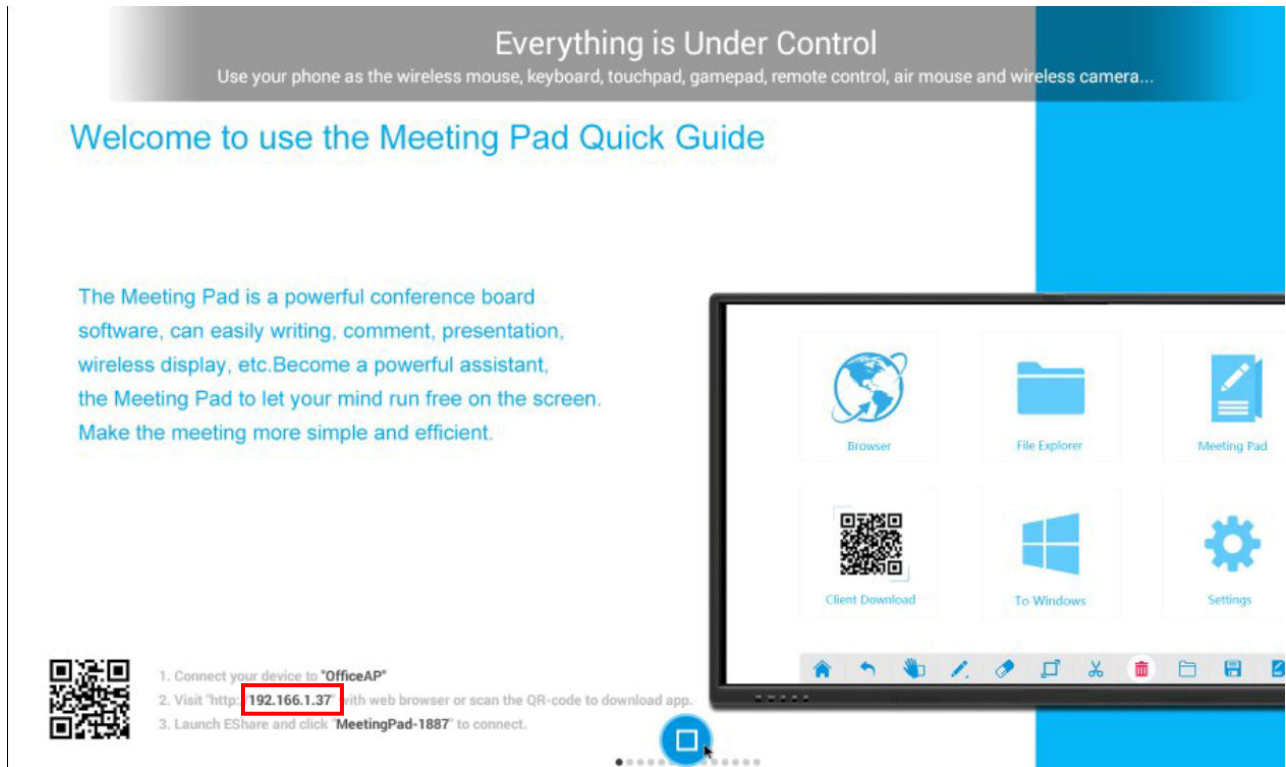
Everything is Under Control
Use your phone as the wireless mouse, keyboard, touchpad, gamepad, remote control, air mouse and wireless camera...

Welcome to use the Meeting Pad Quick Guide

The Meeting Pad is a powerful conference board software, can easily writing, comment, presentation, wireless display, etc.Become a powerful assistant, the Meeting Pad to let your mind run free on the screen. Make the meeting more simple and efficient.

Browser

File Explorer

Meeting Pad

Client Download

To Windows

Settings

1. Connect your device to "OfficeAP"
2. Visit "http://192.166.1.37" with web browser or scan the QR-code to download app.
3. Launch EShare and click "MeetingPad-1887" to connect.